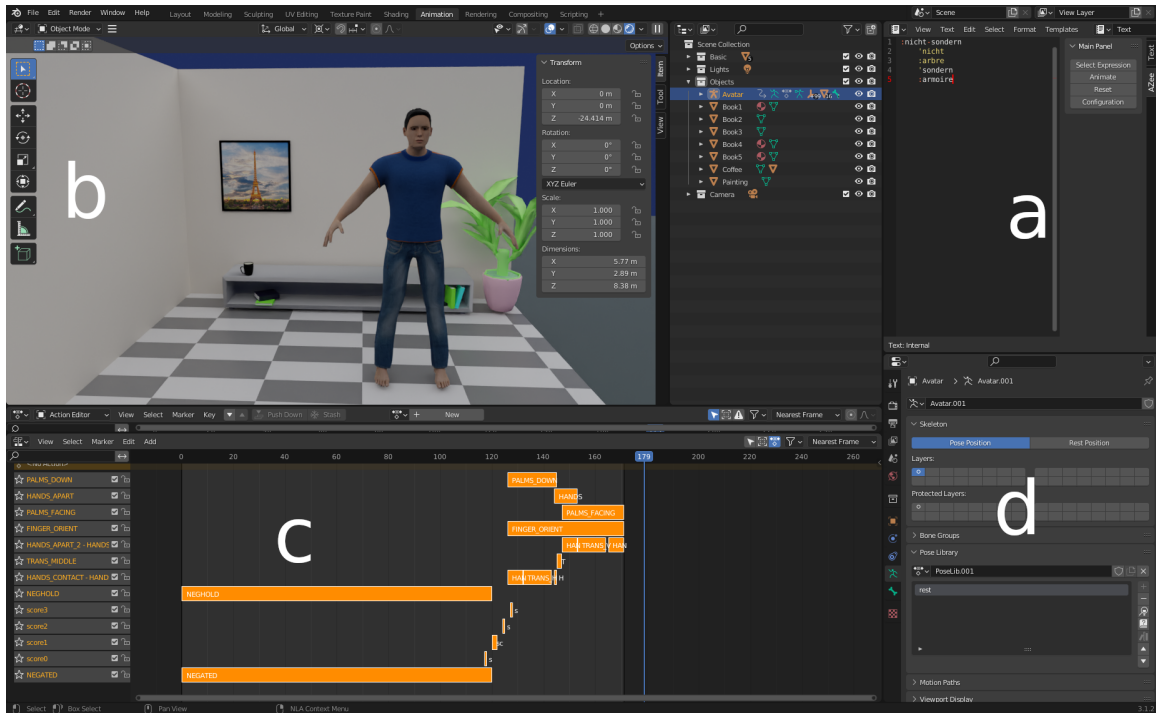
File Edit Render Window Help Layout Modeling Sculpting UV Editing Texture Paint Shading Animation Rendering Compositing Scripting +

Scene View Layer

Object Mode Global Options

View Text Edit Select Format Templates Text

1 :nicht-sondern
2 'nicht
3 :arbre
4 'sondern
5 :armoire

Main Panel
Select Expression
Animate
Reset
Configuration

Text Azee

Transform
Location:
X 0 m
Y 0 m
Z -24.414 m
Rotation:
X 0°
Y 0°
Z 0°
XYZ Euler
Scale:
X 1.000
Y 1.000
Z 1.000
Dimensions:
X 5.77 m
Y 2.89 m
Z 8.38 m

Item Tool View

Scene Collection
Basic
Lights
Objects
Avatar
Book1
Book2
Book3
Book4
Book5
Coffee
Painting
Camera

b

a

Text: Internal

Avatar > Avatar.001
Avatar.001
Skeleton
Pose Position Rest Position
Layers:
Protected Layers:
Bone Groups
Pose Library
PoseLib.001
rest
Motion Paths
Viewport Display

d

Action Editor View Select Marker Key Push Down Stash New Nearest Frame

View Select Marker Edit Add Nearest Frame

0 20 40 60 80 100 120 140 160 179 200 220 240 260

<No Action>
PALMS_DOWN
HANDS_APART
PALMS_FACING
FINGER_ORIENT
HANDS_APART_2 - HANDS
TRANS_MIDDLE
HANDS_CONTACT - HAND
NEGHOLD
score3
score2
score1
score0
NEGATED

PALMS_DOWN
HANDS
PALMS_FACING
FINGER_ORIENT
HAN TRANS HAN
T
HAN TRANS H
NEGHOLD
s
s
sc
s
NEGATED

c

Select Box Select Pan View NLA Context Menu 3.1.2